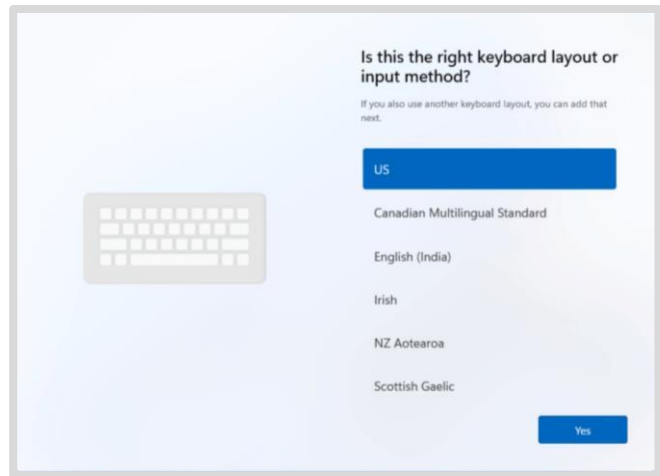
Is this the right keyboard layout or input method?

If you also use another keyboard layout, you can add that next.

US

Canadian Multilingual Standard

English (India)

Irish

NZ Aotearoa

Scottish Gaelic

Yes